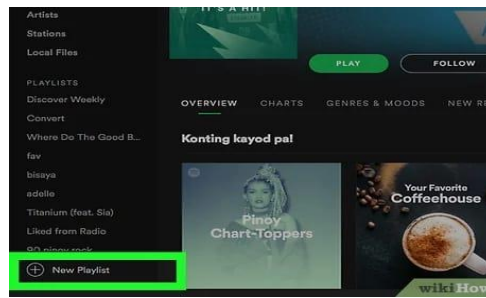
Artists
Stations
Local Files
PLAYLISTS
Discover Weekly
Convert
Where Do The Good B...
fav
bisaya
adelle
Titanium (feat. Sia)
Liked from Radio
90 pinoy rock
New Playlist

IT'S A HIT!
PLAY
FOLLOW
OVERVIEW CHARTS GENRES & MOODS NEW R
Konting kayod pa!
Pinoy Chart-Toppers
Your Favorite Coffeehouse
wikiHow